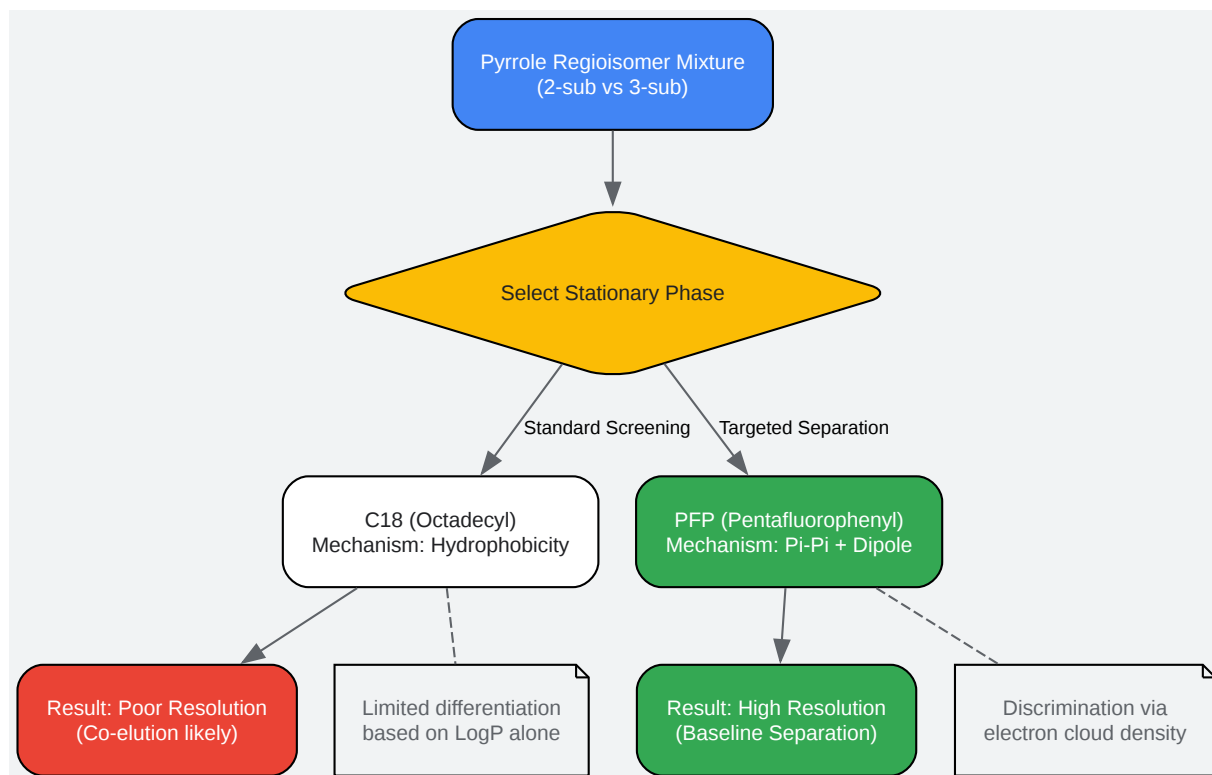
Pyrrole Regioisomer Mixture
(2-sub vs 3-sub)

Select Stationary Phase

Standard Screening

Targeted Separation

C18 (Octadecyl)
Mechanism: Hydrophobicity

PFP (Pentafluorophenyl)
Mechanism: Pi-Pi + Dipole

Result: Poor Resolution
(Co-elution likely)

Limited differentiation based on LogP alone

Result: High Resolution
(Baseline Separation)

Discrimination via electron cloud density